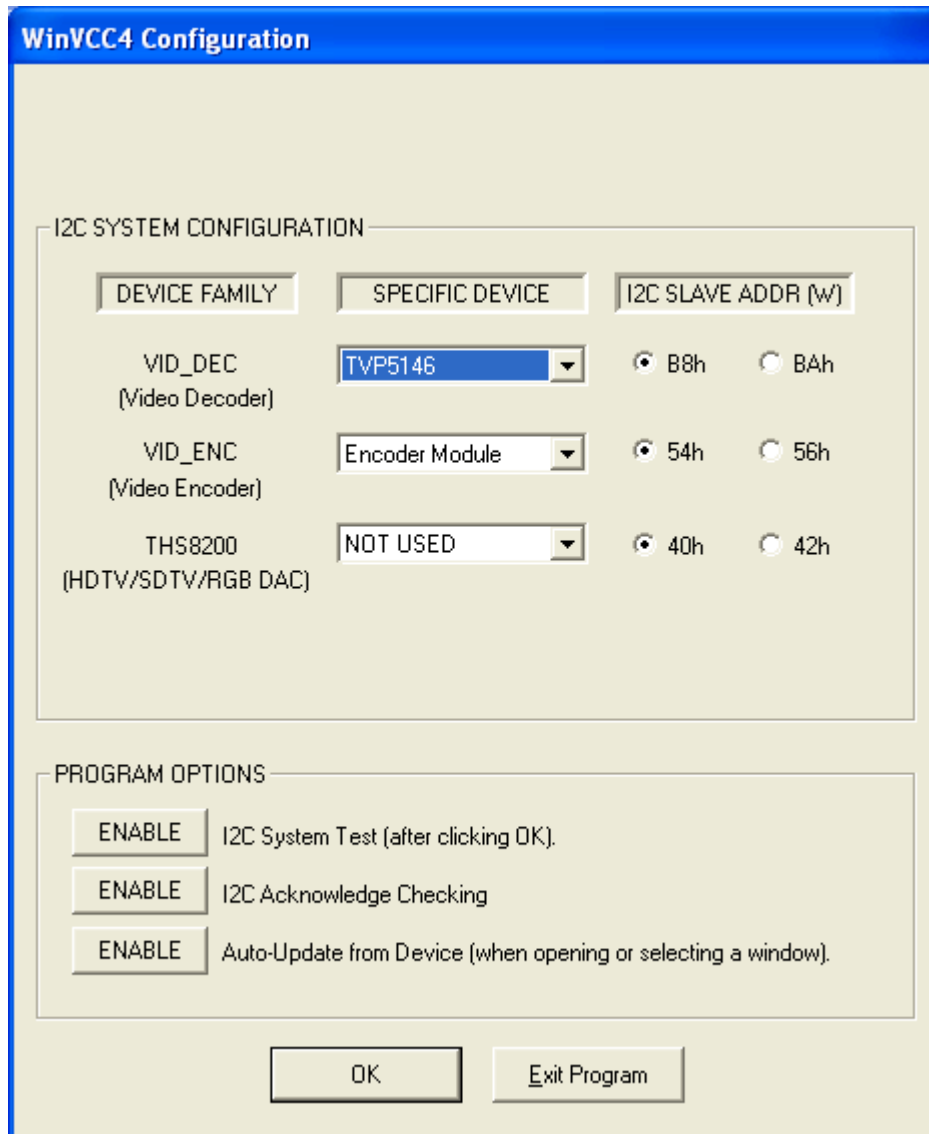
WinVCC4 Configuration

I2C SYSTEM CONFIGURATION

DEVICE FAMILY

SPECIFIC DEVICE

I2C SLAVE ADDR (W)

VID_DEC
(Video Decoder)

TVP5146

B8h

BAh

VID_ENC
(Video Encoder)

Encoder Module

54h

56h

THS8200
(HDTV/SDTV/RGB DAC)

NOT USED

40h

42h

PROGRAM OPTIONS

ENABLE

I2C System Test (after clicking OK).

ENABLE

I2C Acknowledge Checking

ENABLE

Auto-Update from Device (when opening or selecting a window).

OK

Exit Program